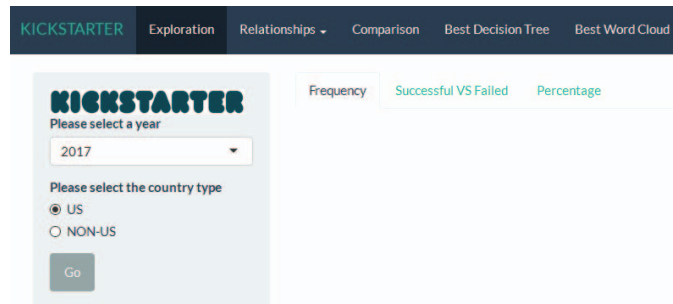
KICKSTARTER Exploration Relationships Comparison Best Decision Tree Best Word Cloud

KICKSTARTER
Please select a year
2017

Please select the country type
US
NON-US

Go

Frequency Successful VS Failed Percentage